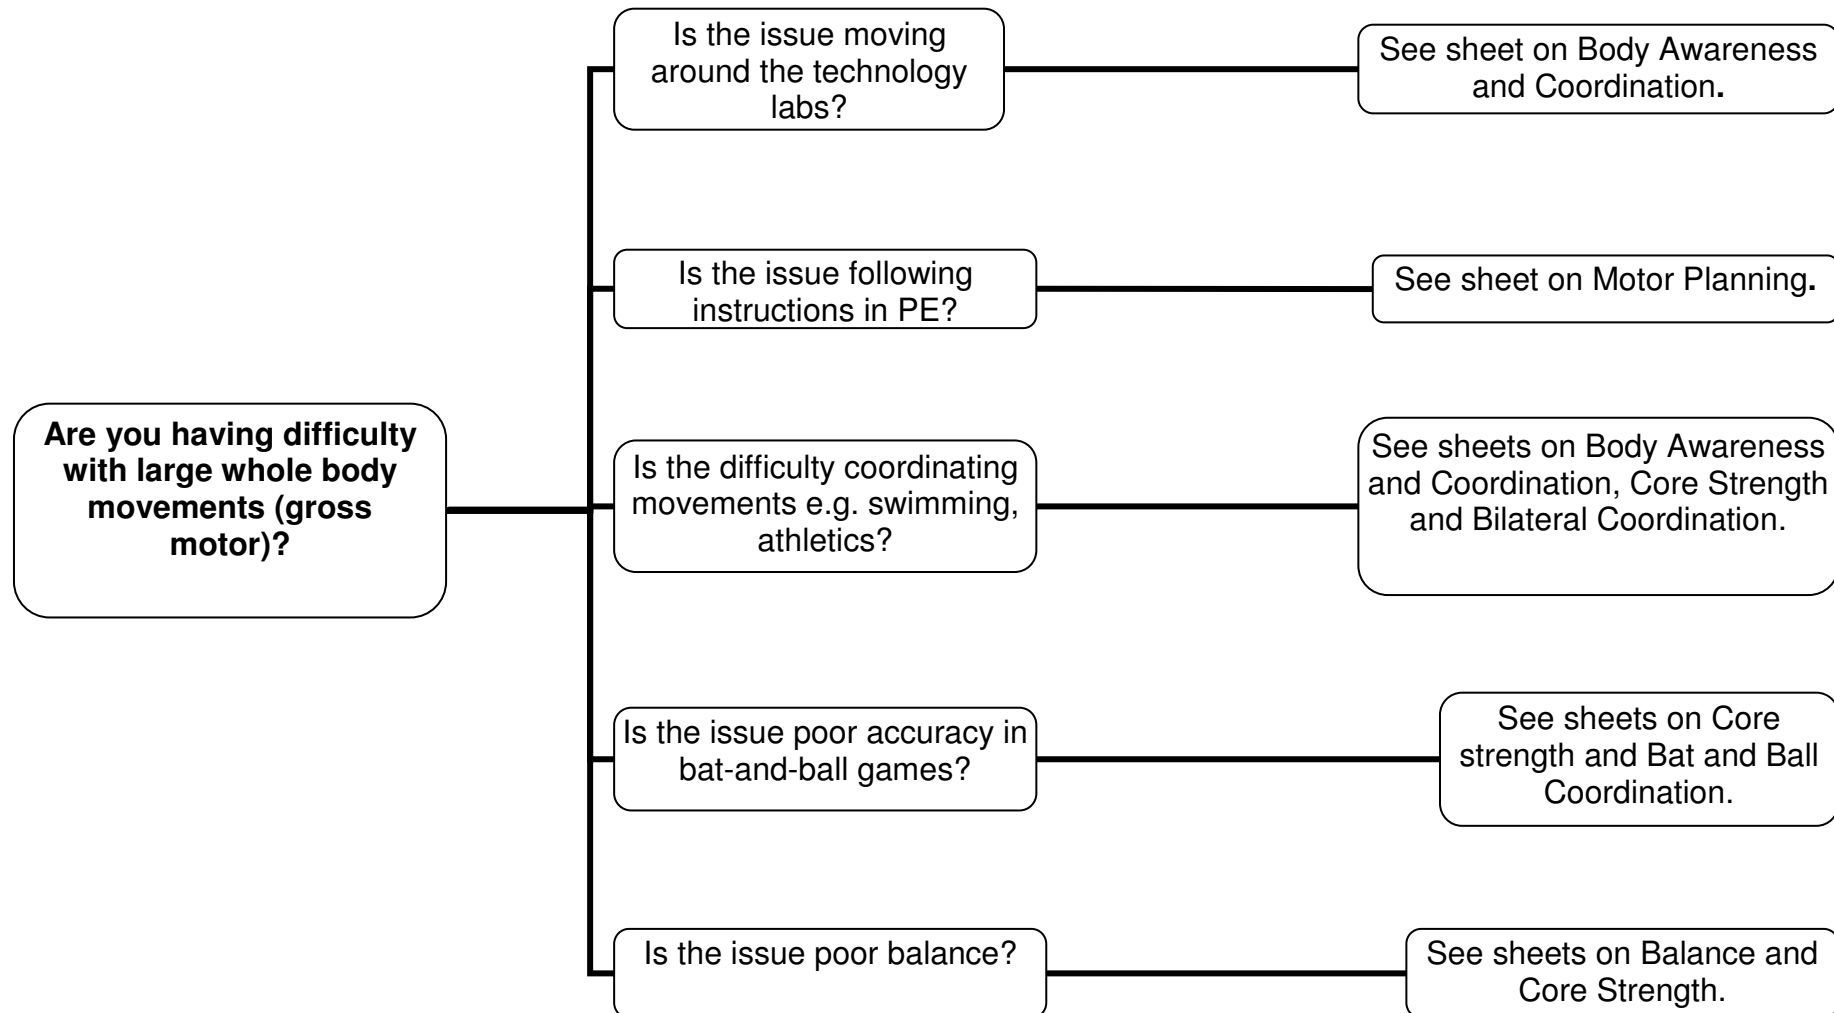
Are you having difficulty with large whole body movements (gross motor)?

Is the issue moving around the technology labs?

See sheet on Body Awareness and Coordination.

Is the issue following instructions in PE?

See sheet on Motor Planning.

Is the difficulty coordinating movements e.g. swimming, athletics?

See sheets on Body Awareness and Coordination, Core Strength and Bilateral Coordination.

Is the issue poor accuracy in bat-and-ball games?

See sheets on Core strength and Bat and Ball Coordination.

Is the issue poor balance?

See sheets on Balance and Core Strength.